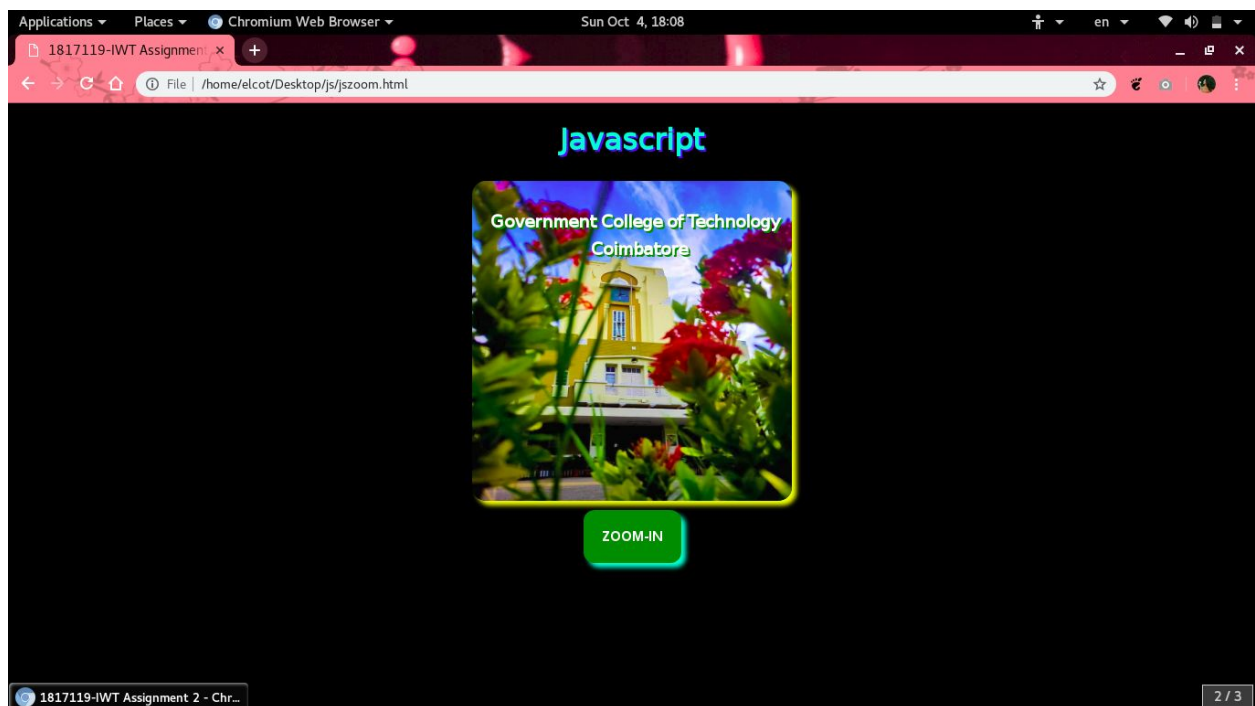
Applications ▾ Places ▾ Chromium Web Browser ▾ Sun Oct 4, 18:08 en ▾

1817119-IWT Assignment ×

File | /home/elcot/Desktop/js/jszoom.html

Javascript

Government College of Technology Coimbatore

ZOOM-IN

1817119-IWT Assignment 2 - Chr...

2 / 3